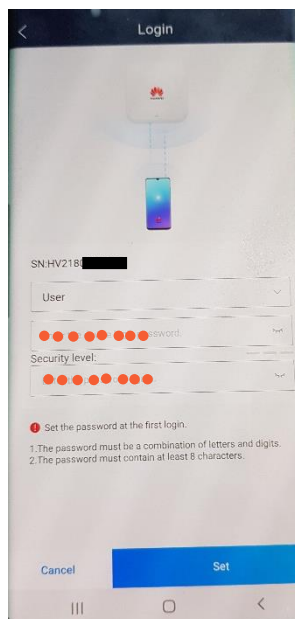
Login

HUAWEI

SN:HV218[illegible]

User

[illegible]ssword

Security level:

Set the password at the first login.

1.The password must be a combination of letters and digits.
2.The password must contain at least 8 characters.

Cancel

Set